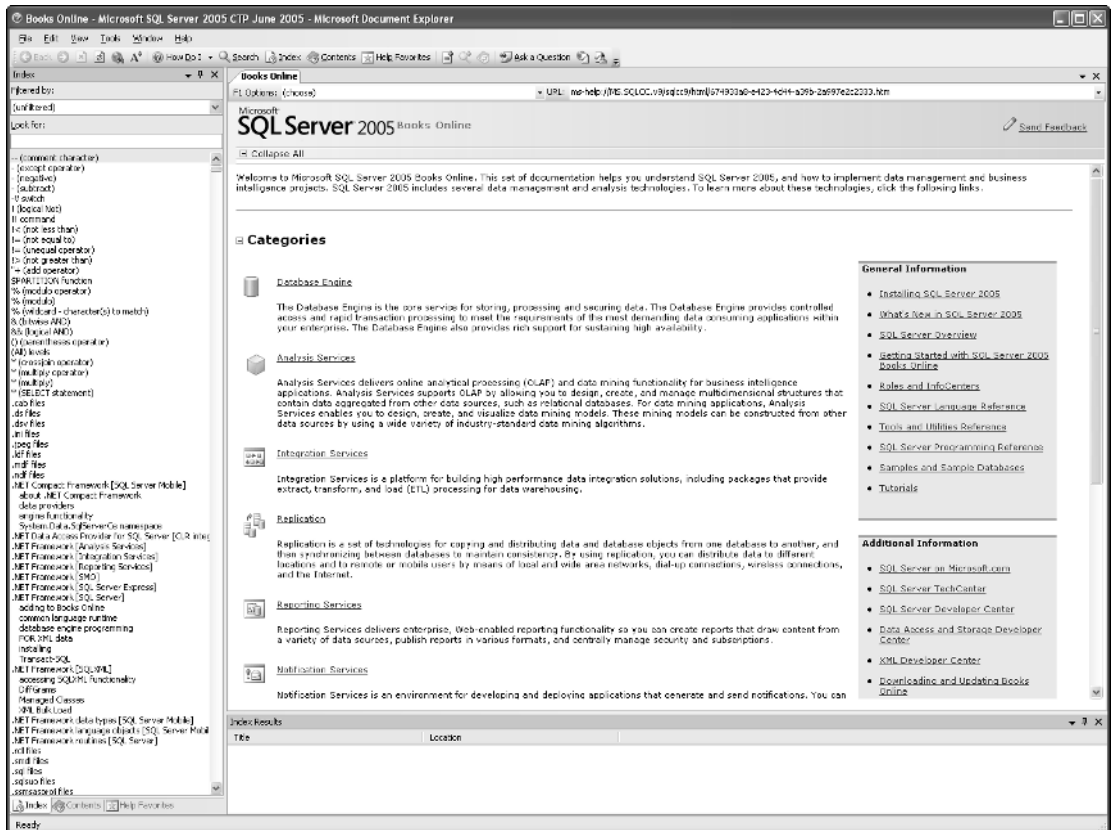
Books Online - Microsoft SQL Server 2005 CTP June 2005 - Microsoft Document Explorer

File Edit View Tools Window Help

Back Forward How Do I Search Index Contents Help Favorites Ask a Question

Index
Filtered by:
(unfiltered)
Look for:

-- (comment character)
- (except operator)
- (negative)
- (subtract)
-? switch
! (logical not)
!! command
!< (not less than)
!= (not equal to)
!= (unequal operator)
!> (not greater than)
"= (add operator)
$PARTITION function
% (modulo operator)
% (modulo)
% (wildcard - character(s) to match)
& (bitwise AND)
&& (logical AND)
() (parentheses operator)
(All) levels
* (crossjoin operator)
* (multiply operator)
* (multiply)
* (SELECT statement)
.cab files
.ds files
.dsv files
.ini files
.jpeg files
.ldf files
.mdf files
.ndf files
.NET Compact Framework [SQL Server Mobile]
about .NET Compact Framework
data providers
engine functionality
System.Data.SqlServerCe namespace
.NET Data Access Provider for SQL Server [CLR integ
.NET Framework [Analysis Services]
.NET Framework [Integration Services]
.NET Framework [Reporting Services]
.NET Framework [SMO]
.NET Framework [SQL Server Express]
.NET Framework [SQL Server]
adding to Books Online
common language runtime
database engine programming
FOR XML data
installing
Transact-SQL
.NET Framework [SQLXML]
accessing SQLXML functionality
DiffGrams
Managed Classes
XML Bulk Load
.NET Framework data types [SQL Server Mobile]
.NET Framework language objects [SQL Server Mobil
.NET Framework routines [SQL Server]
.rdl files
.smdl files
.sql files
.sqsuo files
.ssmssqlproj files

Index Contents Help Favorites

Books Online
Filtered by: (choose)
URL: ms-help://MS.SQLCC.v9/sqlcc9/html/674933a8-e423-4d44-a36b-2a997e2c2333.htm

Microsoft
SQL Server 2005 Books Online
Send Feedback

Collapse All

Welcome to Microsoft SQL Server 2005 Books Online. This set of documentation helps you understand SQL Server 2005, and how to implement data management and business intelligence projects. SQL Server 2005 includes several data management and analysis technologies. To learn more about these technologies, click the following links.

Categories

Database Engine

The Database Engine is the core service for storing, processing and securing data. The Database Engine provides controlled access and rapid transaction processing to meet the requirements of the most demanding data consuming applications within your enterprise. The Database Engine also provides rich support for sustaining high availability.

Analysis Services

Analysis Services delivers online analytical processing (OLAP) and data mining functionality for business intelligence applications. Analysis Services supports OLAP by allowing you to design, create, and manage multidimensional structures that contain data aggregated from other data sources, such as relational databases. For data mining applications, Analysis Services enables you to design, create, and visualize data mining models. These mining models can be constructed from other data sources by using a wide variety of industry-standard data mining algorithms.

Integration Services

Integration Services is a platform for building high performance data integration solutions, including packages that provide extract, transform, and load (ETL) processing for data warehousing.

Replication

Replication is a set of technologies for copying and distributing data and database objects from one database to another, and then synchronizing between databases to maintain consistency. By using replication, you can distribute data to different locations and to remote or mobile users by means of local and wide area networks, dial-up connections, wireless connections, and the Internet.

Reporting Services

Reporting Services delivers enterprise, Web-enabled reporting functionality so you can create reports that draw content from a variety of data sources, publish reports in various formats, and centrally manage security and subscriptions.

Notification Services

Notification Services is an environment for developing and deploying applications that generate and send notifications. You can

General Information
• Installing SQL Server 2005
• What's New in SQL Server 2005
• SQL Server Overview
• Getting Started with SQL Server 2005 Books Online
• Roles and InfoCenters
• SQL Server Language Reference
• Tools and Utilities Reference
• SQL Server Programming Reference
• Samples and Sample Databases
• Tutorials

Additional Information
• SQL Server on Microsoft.com
• SQL Server TechCenter
• SQL Server Developer Center
• Data Access and Storage Developer Center
• XML Developer Center
• Downloading and Updating Books Online

Index Results
Title | Location

Ready